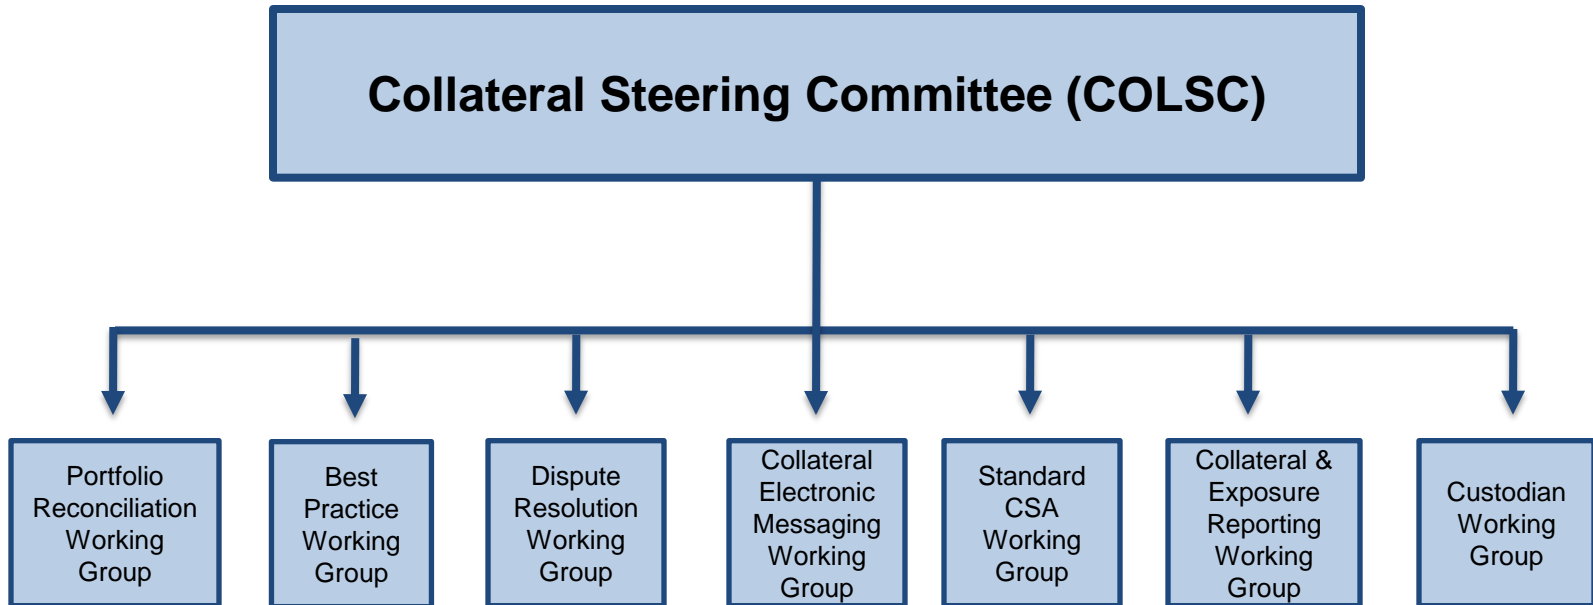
Collateral Steering Committee (COLSC)

Portfolio Reconciliation Working Group

Best Practice Working Group

Dispute Resolution Working Group

Collateral Electronic Messaging Working Group

Standard CSA Working Group

Collateral & Exposure Reporting Working Group

Custodian Working Group